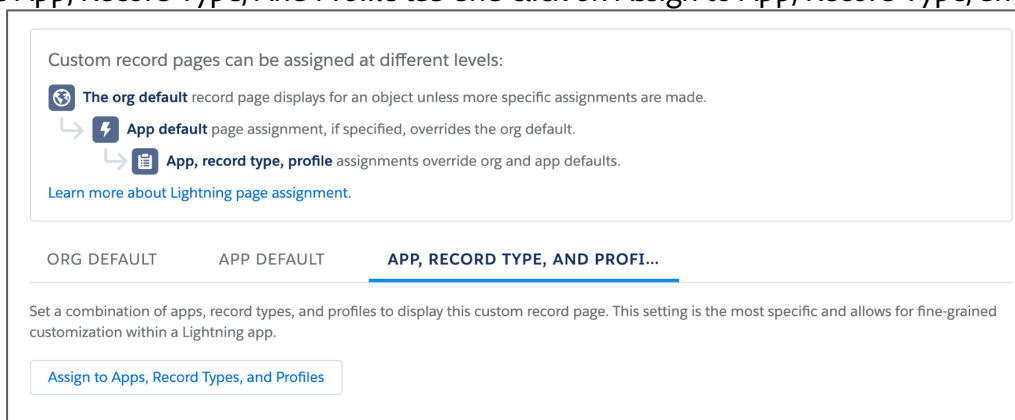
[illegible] App, Record Type, And Profile tab and click on Assign to App, Record Type, an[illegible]

Custom record pages can be assigned at different levels:

**The org default** record page displays for an object unless more specific assignments are made.

**App default** page assignment, if specified, overrides the org default.

**App, record type, profile** assignments override org and app defaults.

Learn more about Lightning page assignment.

ORG DEFAULT APP DEFAULT APP, RECORD TYPE, AND PROFI...

Set a combination of apps, record types, and profiles to display this custom record page. This setting is the most specific and allows for fine-grained customization within a Lightning app.

Assign to Apps, Record Types, and Profiles